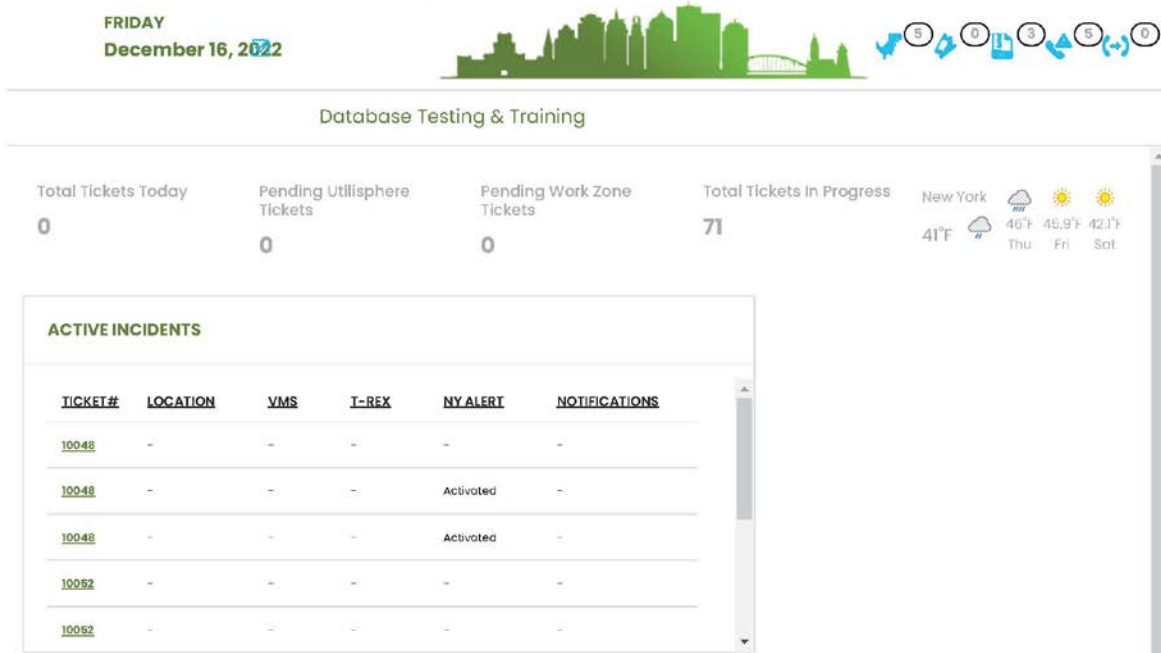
FRIDAY
December 16, 2022

5 0 3 5 0

Database Testing & Training

Total Tickets Today
0

Pending Utilisphere Tickets
0

Pending Work Zone Tickets
0

Total Tickets In Progress
71

New York
41°F
46°F Thu
45.9°F Fri
42.1°F Sat

ACTIVE INCIDENTS

| TICKET# | LOCATION | VMS | T-REX | NY ALERT | NOTIFICATIONS |
|---|---|---|---|---|---|
| 10048 | - | - | - | - | - |
| 10048 | - | - | - | Activated | - |
| 10048 | - | - | - | Activated | - |
| 10052 | - | - | - | - | - |
| 10052 | - | - | - | - | - |